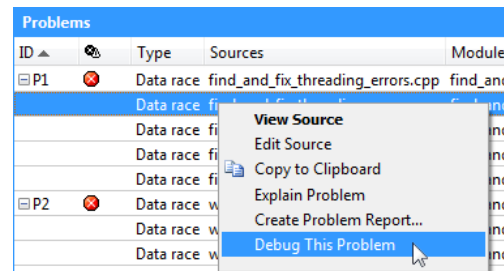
Problems

| ID ▲ | | Type | Sources | Module |
|---|---|---|---|---|
| ⊟P1 | | Data race | find_and_fix_threading_errors.cpp | find_and |
| | | Data race | fi | |
| | | Data race | fi | |
| | | Data race | fi | |
| | | Data race | fi | |
| | | Data race | fi | |
| ⊟P2 | | Data race | w | |
| | | Data race | w | |
| | | Data race | w | |
| | | Data race | w | |

View Source
Edit Source
Copy to Clipboard
Explain Problem
Create Problem Report...
Debug This Problem